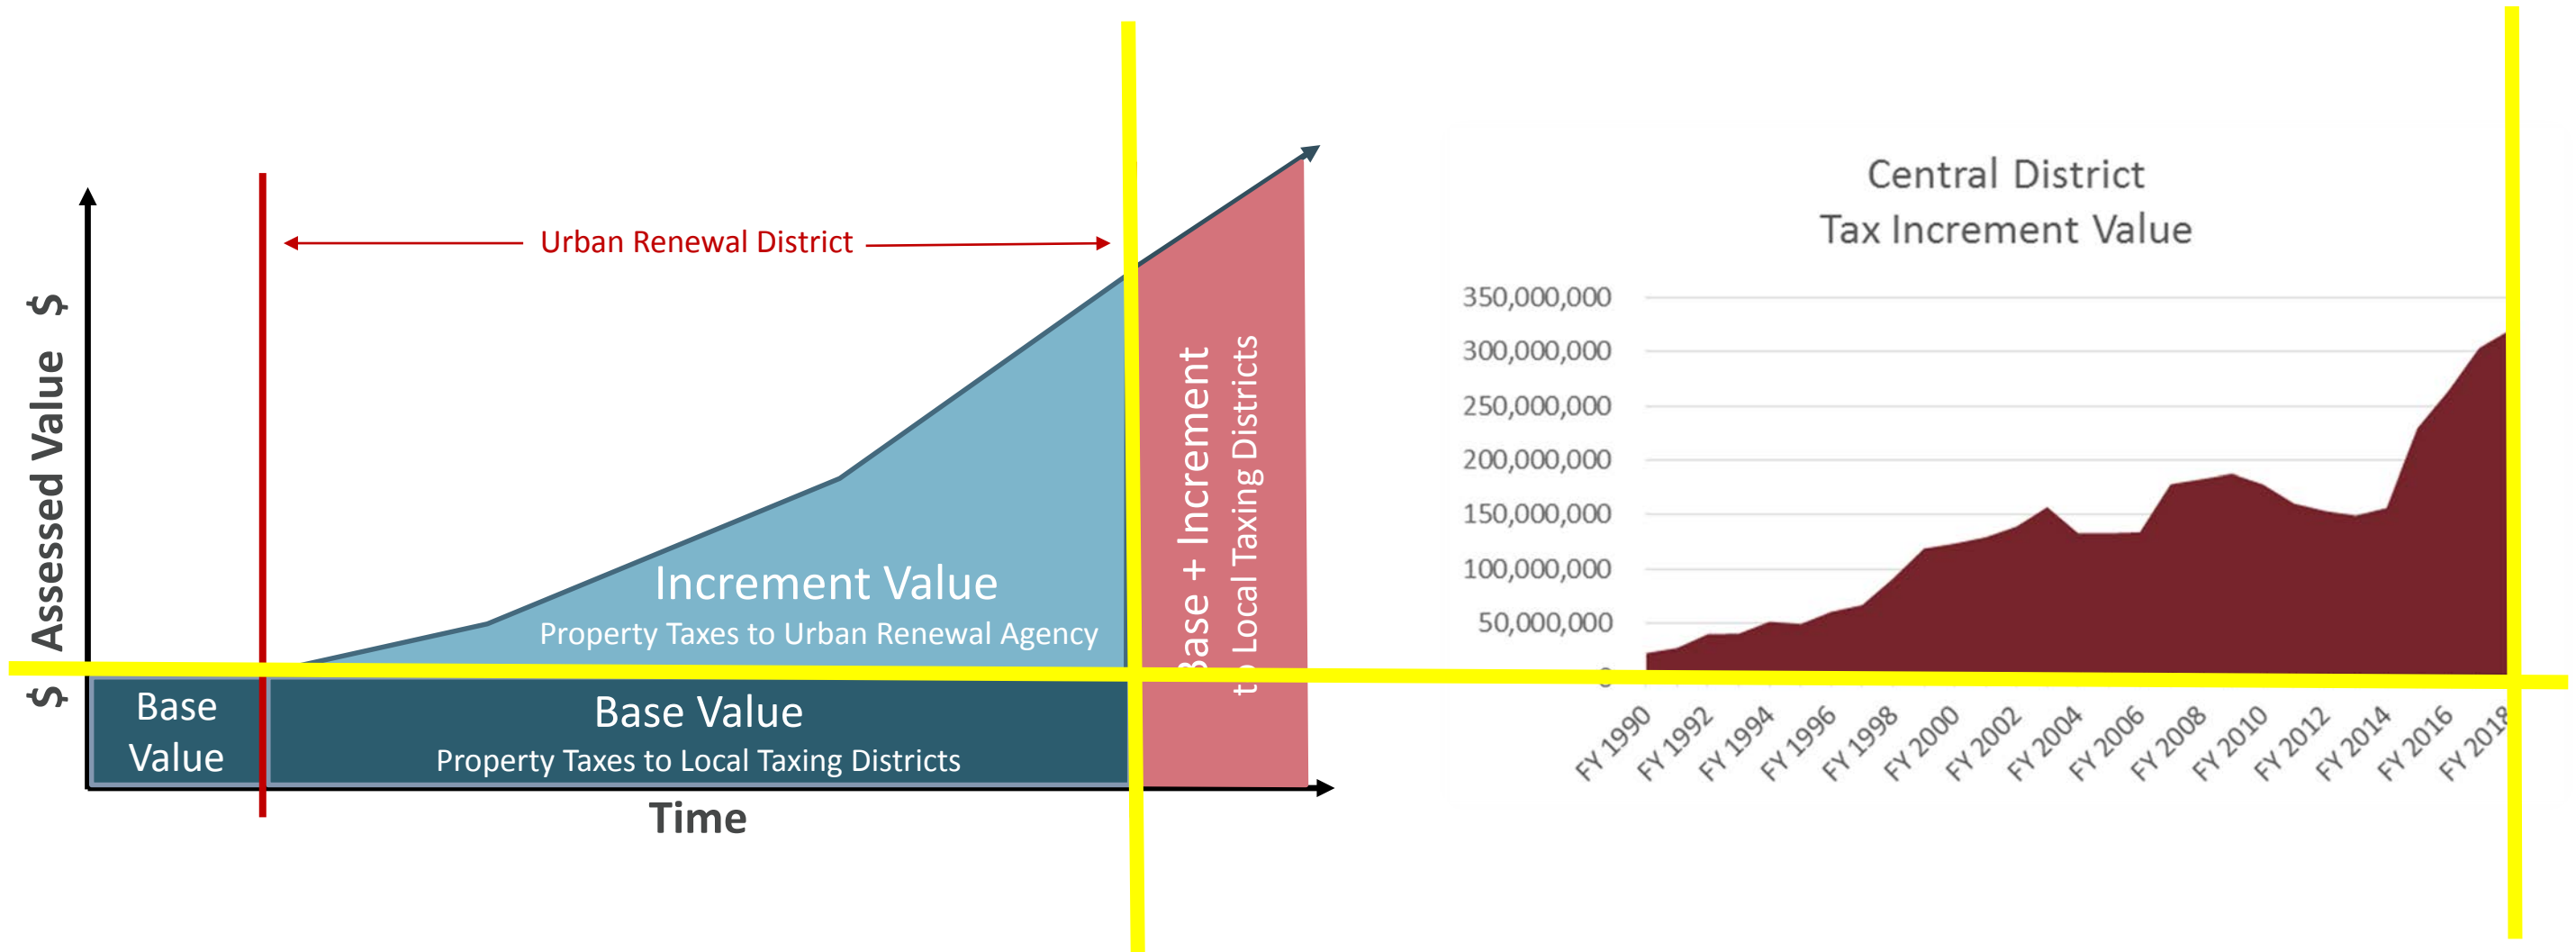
$ Assessed Value $

Urban Renewal District

Increment Value
Property Taxes to Urban Renewal Agency

Base Value

Base Value
Property Taxes to Local Taxing Districts

Base + Increment to Local Taxing Districts

Time

Central District
Tax Increment Value

350,000,000
300,000,000
250,000,000
200,000,000
150,000,000
100,000,000
50,000,000
0

FY 1990 FY 1992 FY 1994 FY 1996 FY 1998 FY 2000 FY 2002 FY 2004 FY 2006 FY 2008 FY 2010 FY 2012 FY 2014 FY 2016 FY 2018